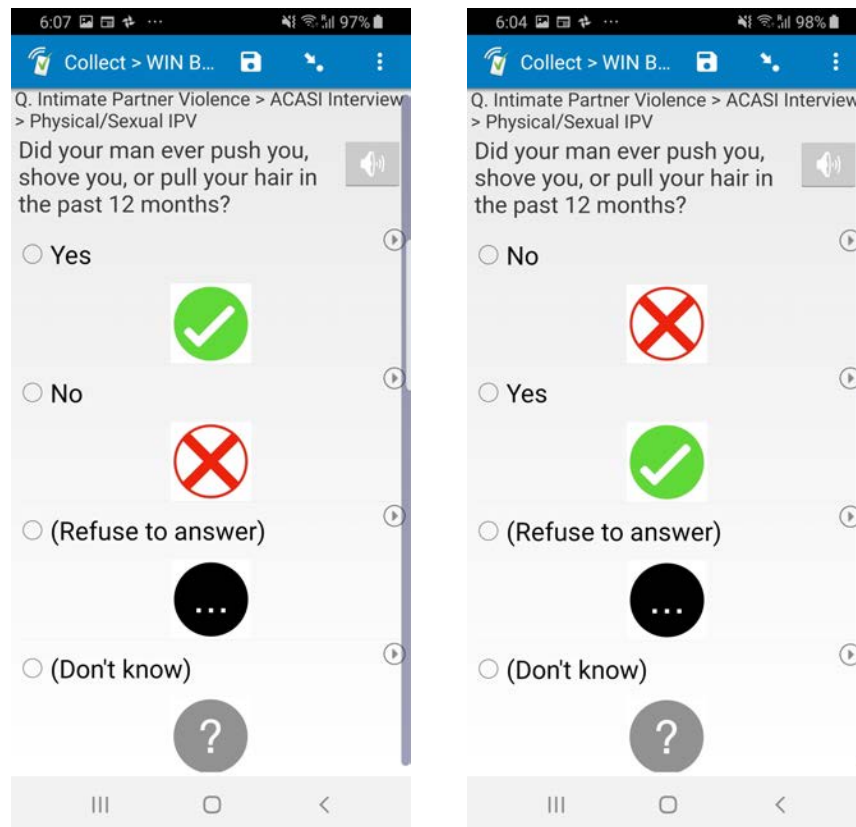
6:07 ··· 97%

Collect > WIN B...

Q. Intimate Partner Violence > ACASI Interview > Physical/Sexual IPV

Did your man ever push you, shove you, or pull your hair in the past 12 months?

Yes

No

(Refuse to answer)

...

(Don't know)

?

6:04 ··· 98%

Collect > WIN B...

Q. Intimate Partner Violence > ACASI Interview > Physical/Sexual IPV

Did your man ever push you, shove you, or pull your hair in the past 12 months?

No

Yes

(Refuse to answer)

...

(Don't know)

?